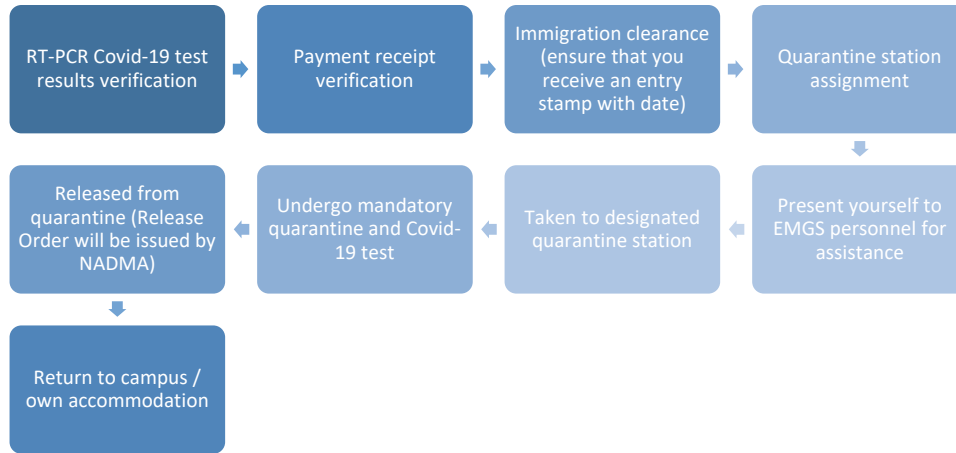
RT-PCR Covid-19 test results verification

Payment receipt verification

Immigration clearance (ensure that you receive an entry stamp with date)

Quarantine station assignment

Present yourself to EMGS personnel for assistance

Taken to designated quarantine station

Undergo mandatory quarantine and Covid-19 test

Released from quarantine (Release Order will be issued by NADMA)

Return to campus / own accommodation